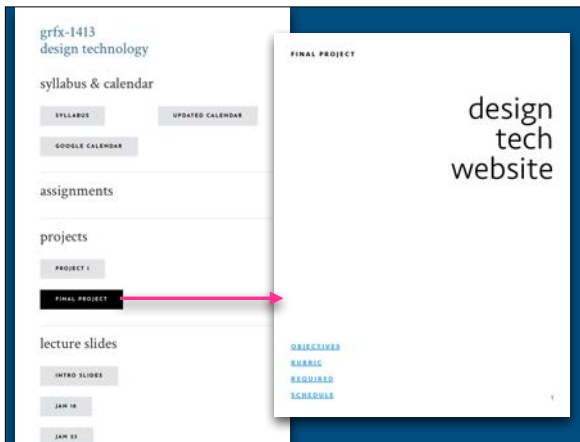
grfx-1413
design technology

syllabus & calendar

SYLLABUS

UPDATED CALENDAR

GOOGLE CALENDAR

assignments

projects

PROJECT I

FINAL PROJECT

lecture slides

INTRO SLIDES

JAN 16

JAN 23

FINAL PROJECT

design
tech
website

OBJECTIVES

RUBRIC

REQUIRED

SCHEDULE

1